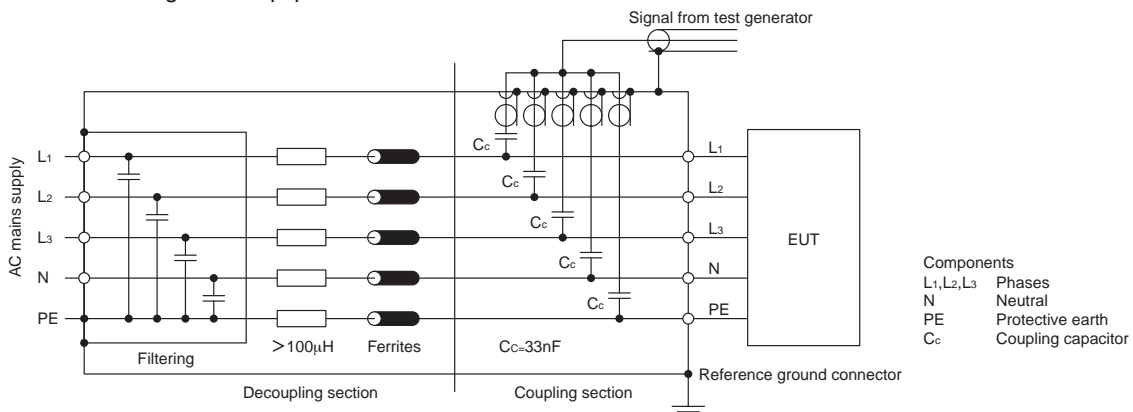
Signal from test generator

AC mains supply

$L_1$
$L_2$
$L_3$
N
PE

Filtering

>100μH

Ferrites

Decoupling section

$C_c$
$C_c$
$C_c$
$C_c$
$C_c$

$C_c$=33nF

Coupling section

$L_1$
$L_2$
$L_3$
N
PE

EUT

Reference ground connector

Components
$L_1$,$L_2$,$L_3$ Phases
N Neutral
PE Protective earth
$C_c$ Coupling capacitor